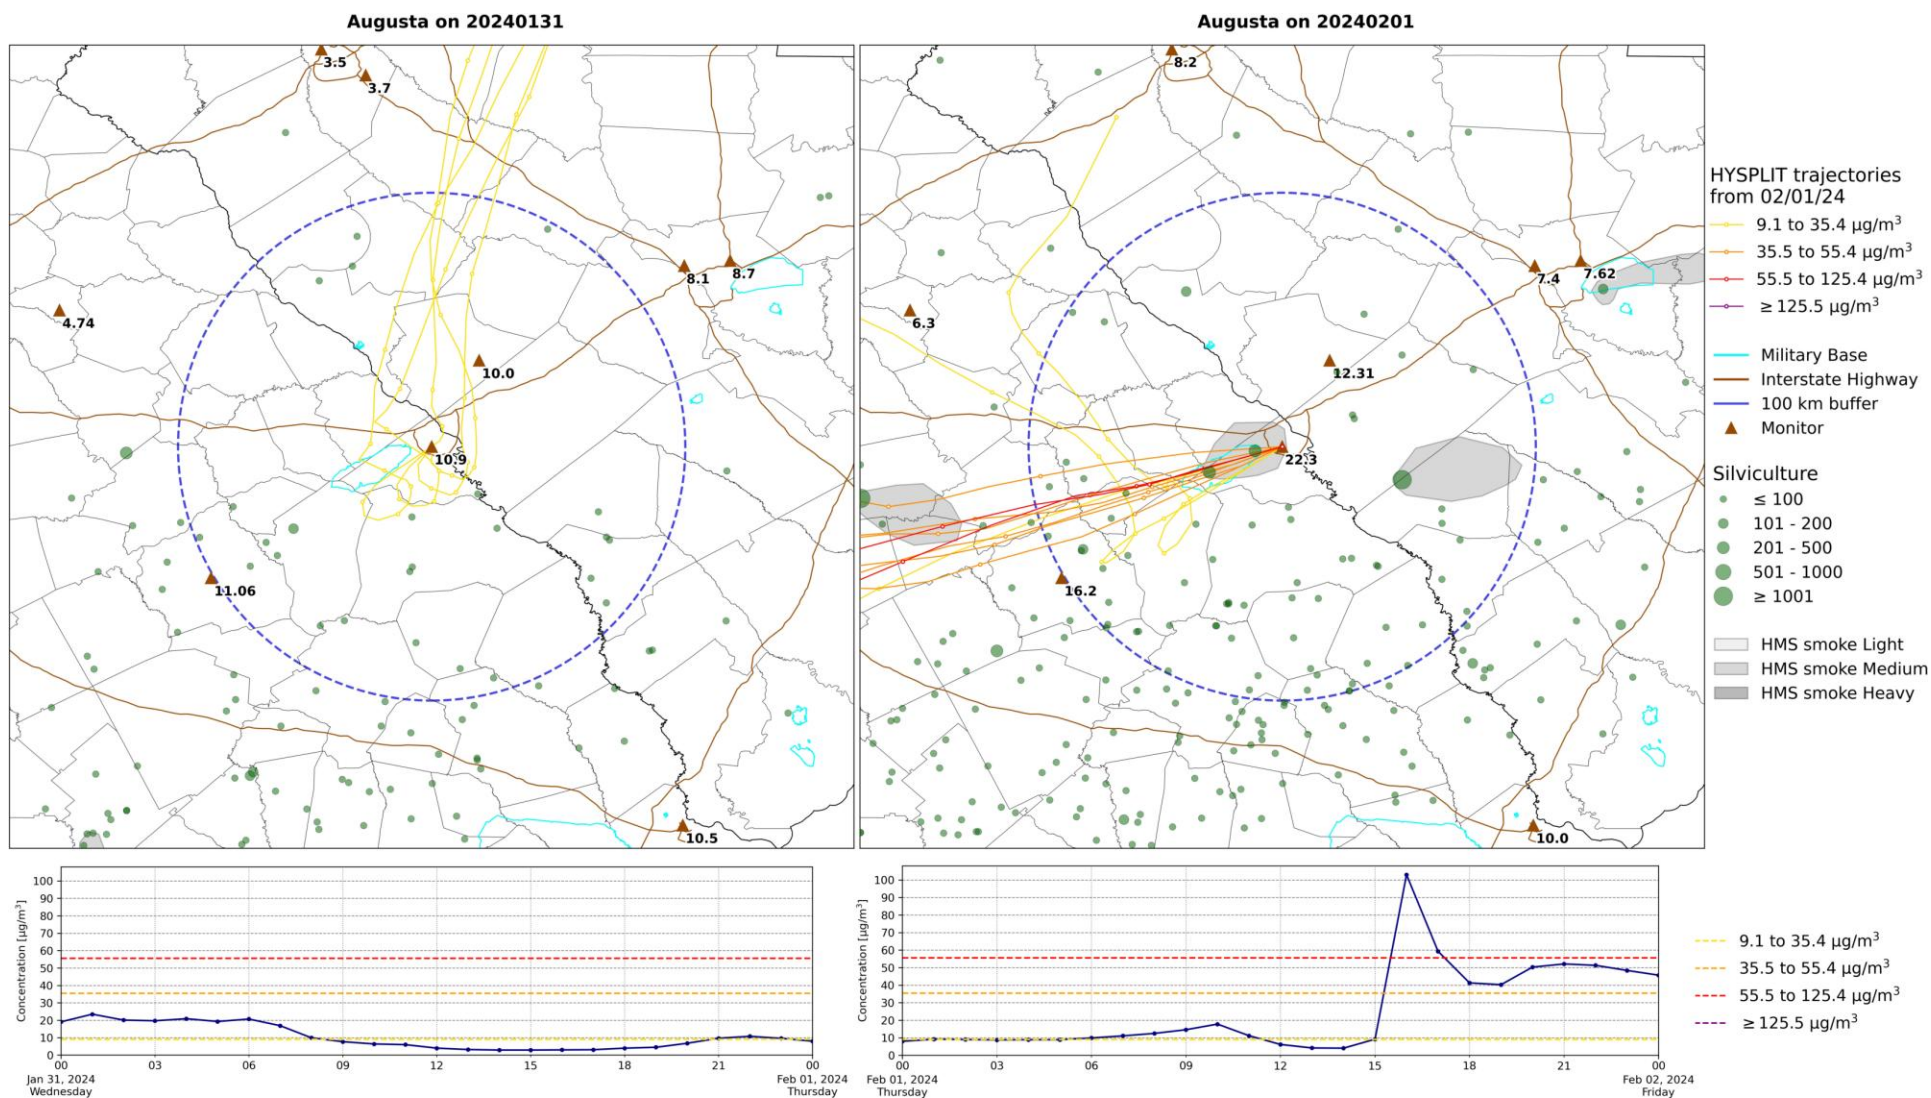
Augusta on 20240131

3.5
3.7
4.74
8.1
8.7
10.0
10.9
11.06
10.5

Augusta on 20240201

8.2
6.3
7.4
7.62
12.31
22.3
16.2
10.0

HYSPLIT trajectories from 02/01/24
9.1 to 35.4 $\mu g/m^3$
35.5 to 55.4 $\mu g/m^3$
55.5 to 125.4 $\mu g/m^3$
≥ 125.5 $\mu g/m^3$

Military Base
Interstate Highway
100 km buffer
Monitor

Silviculture
≤ 100
101 - 200
201 - 500
501 - 1000
≥ 1001

HMS smoke Light
HMS smoke Medium
HMS smoke Heavy

Concentration [$\mu g/m^3$]
100
90
80
70
60
50
40
30
20
10
0
00 03 06 09 12 15 18 21 00
Jan 31, 2024 Wednesday
Feb 01, 2024 Thursday

Concentration [$\mu g/m^3$]
100
90
80
70
60
50
40
30
20
10
0
00 03 06 09 12 15 18 21 00
Feb 01, 2024 Thursday
Feb 02, 2024 Friday

9.1 to 35.4 $\mu g/m^3$
35.5 to 55.4 $\mu g/m^3$
55.5 to 125.4 $\mu g/m^3$
≥ 125.5 $\mu g/m^3$